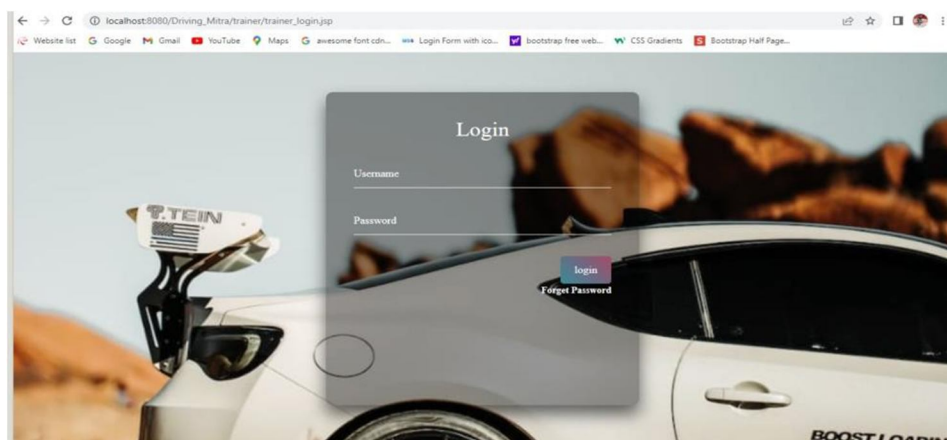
localhost:8080/Driving_Mitra/trainer/trainer_login.jsp

Website list Google Gmail YouTube Maps awesome font cdn... Login Form with ico... bootstrap free web... CSS Gradients Bootstrap Half Page...

Login

Username

Password

login

Forget Password

T.TEIN

BOOST LOAD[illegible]